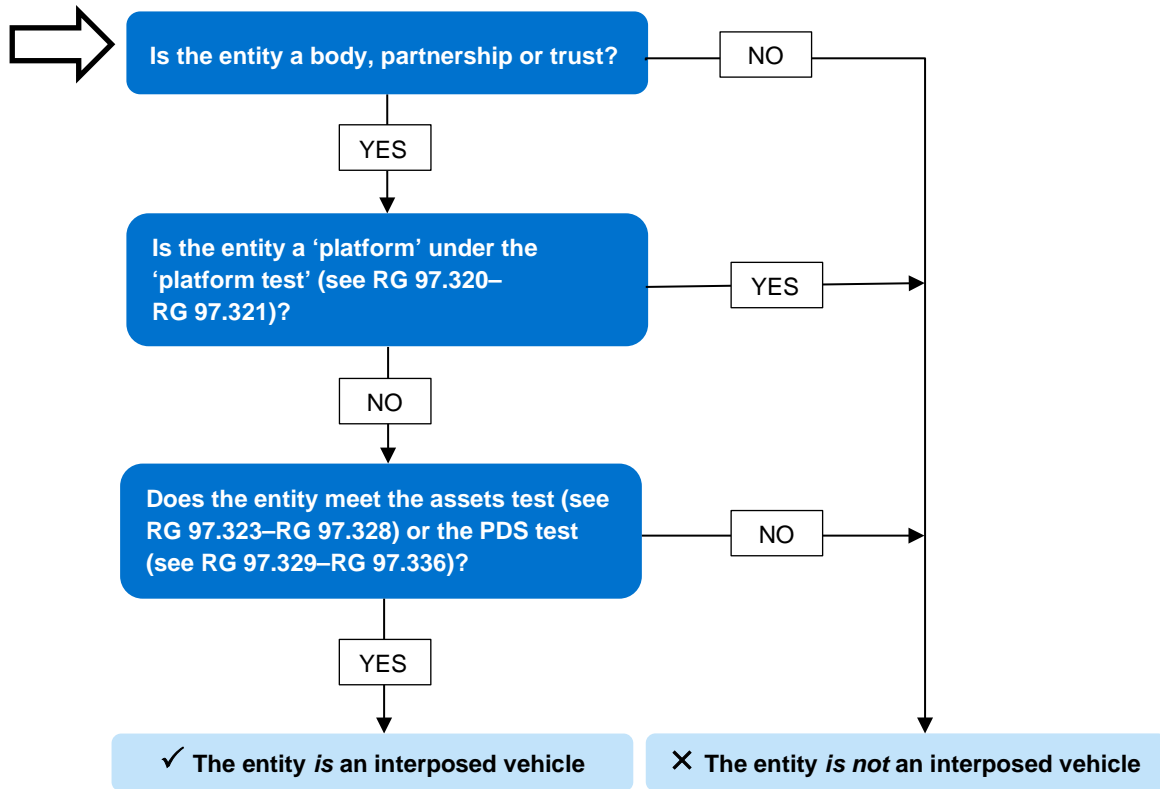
Is the entity a body, partnership or trust?

NO

YES

Is the entity a 'platform' under the 'platform test' (see RG 97.320–RG 97.321)?

YES

NO

Does the entity meet the assets test (see RG 97.323–RG 97.328) or the PDS test (see RG 97.329–RG 97.336)?

NO

YES

✓ The entity *is* an interposed vehicle

✕ The entity *is not* an interposed vehicle